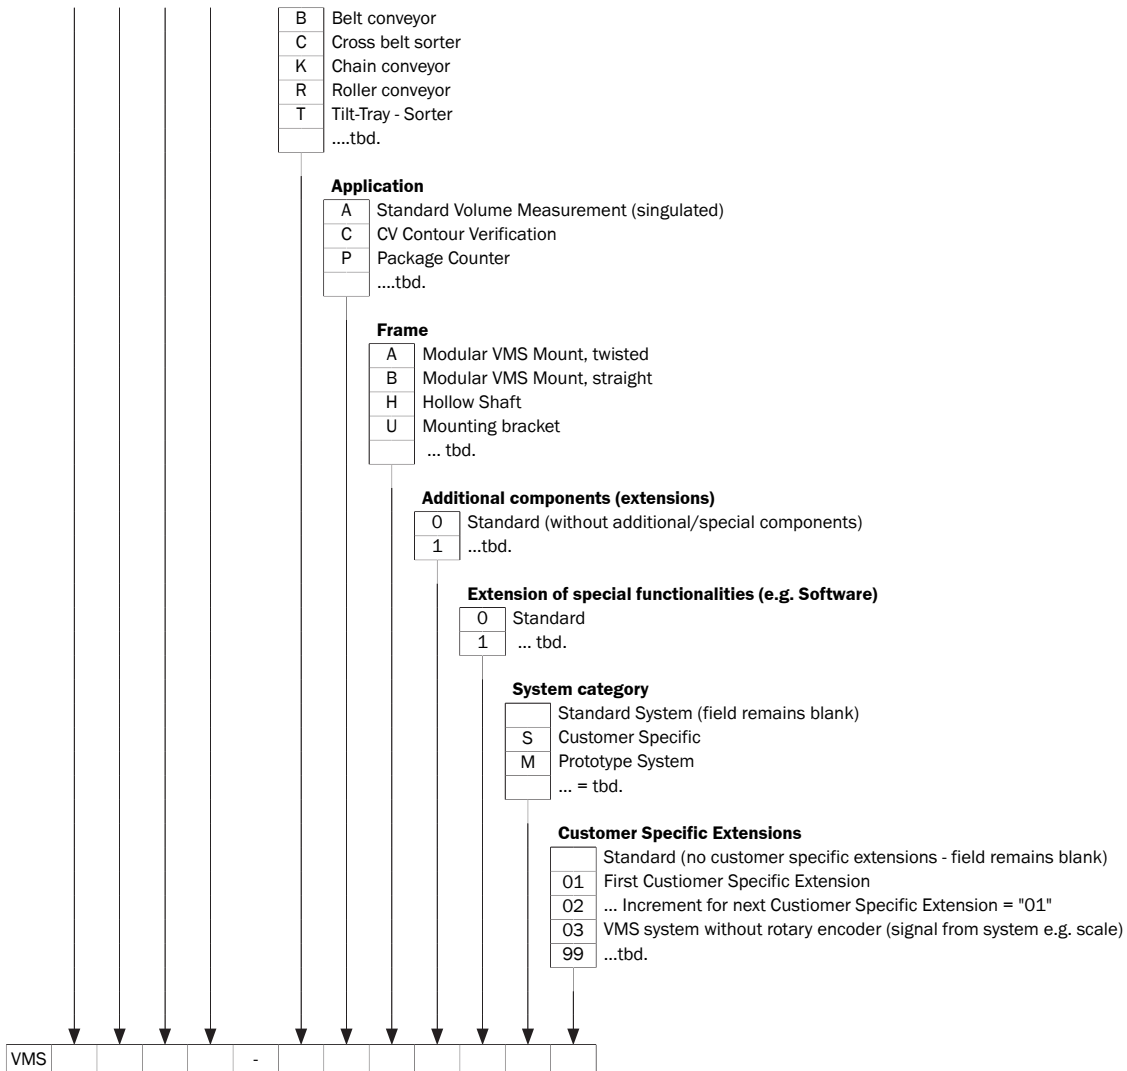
| B | Belt conveyor |
|---|---|
| C | Cross belt sorter |
| K | Chain conveyor |
| R | Roller conveyor |
| T | Tilt-Tray - Sorter |
| | ....tbd. |

**Application**

| A | Standard Volume Measurement (singulated) |
|---|---|
| C | CV Contour Verification |
| P | Package Counter |
| | ....tbd. |

**Frame**

| A | Modular VMS Mount, twisted |
|---|---|
| B | Modular VMS Mount, straight |
| H | Hollow Shaft |
| U | Mounting bracket |
| | ... tbd. |

**Additional components (extensions)**

| 0 | Standard (without additional/special components) |
|---|---|
| 1 | ...tbd. |

**Extension of special functionalities (e.g. Software)**

| 0 | Standard |
|---|---|
| 1 | ... tbd. |

**System category**

| | Standard System (field remains blank) |
|---|---|
| S | Customer Specific |
| M | Prototype System |
| | ... = tbd. |

**Customer Specific Extensions**

| | Standard (no customer specific extensions - field remains blank) |
|---|---|
| 01 | First Custiomer Specific Extension |
| 02 | ... Increment for next Custiomer Specific Extension = "01" |
| 03 | VMS system without rotary encoder (signal from system e.g. scale) |
| 99 | ...tbd. |

| VMS | | | | | - | | | | | | | |
|---|---|---|---|---|---|---|---|---|---|---|---|---|